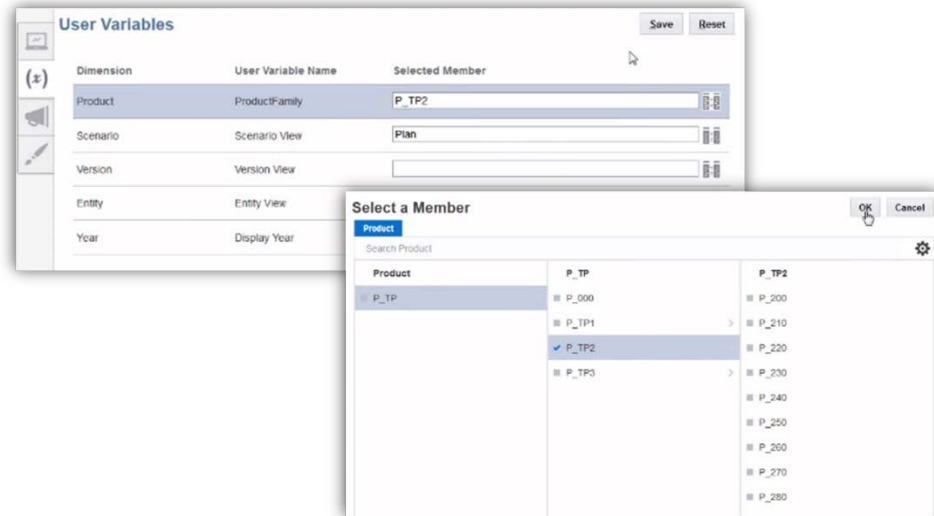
User Variables

Save Reset

(x)

| Dimension | User Variable Name | Selected Member |
|---|---|---|
| Product | ProductFamily | P_TP2 |
| Scenario | Scenario View | Plan |
| Version | Version View | |
| Entity | Entity View | |
| Year | Display Year | |

Select a Member

OK Cancel

Product

Search Product

Product
P_TP

P_TP
P_000
P_TP1
P_TP2
P_TP3

P_TP2
P_200
P_210
P_220
P_230
P_240
P_250
P_260
P_270
P_280